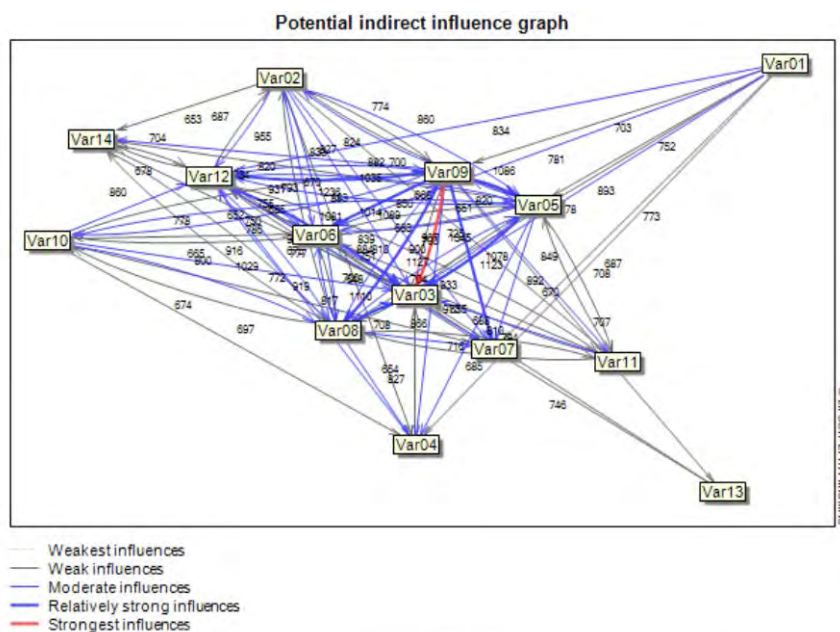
Potential indirect influence graph

Var01
Var02
Var14
Var12
Var09
Var05
Var10
Var06
Var03
Var08
Var07
Var11
Var04
Var13

774
860
834
703
752
653
687
955
704
824
892
700
781
1086
893
678
860
778
773
916
665
900
1029
772
915
917
1100
674
697
708
868
664
827
685
746
849
708
687
892
870
757
1078
1123
933
900
1127
820
851
1061
1014
1088
1036
1233

Weakest influences
Weak influences
Moderate influences
Relatively strong influences
Strongest influences